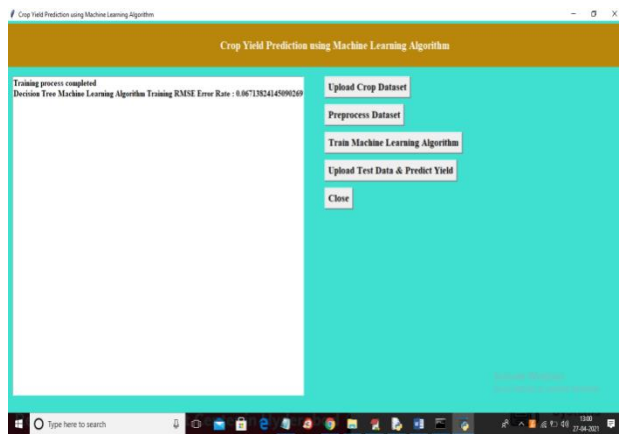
Crop Yield Prediction using Machine Learning Algorithm

Crop Yield Prediction using Machine Learning Algorithm

Training process completed
Decision Tree Machine Learning Algorithm Training RMSE Error Rate : 0.06713824145090269

Upload Crop Dataset

Preprocess Dataset

Train Machine Learning Algorithm

Upload Test Data & Predict Yield

Close

Type here to search

13:00
27-04-2021